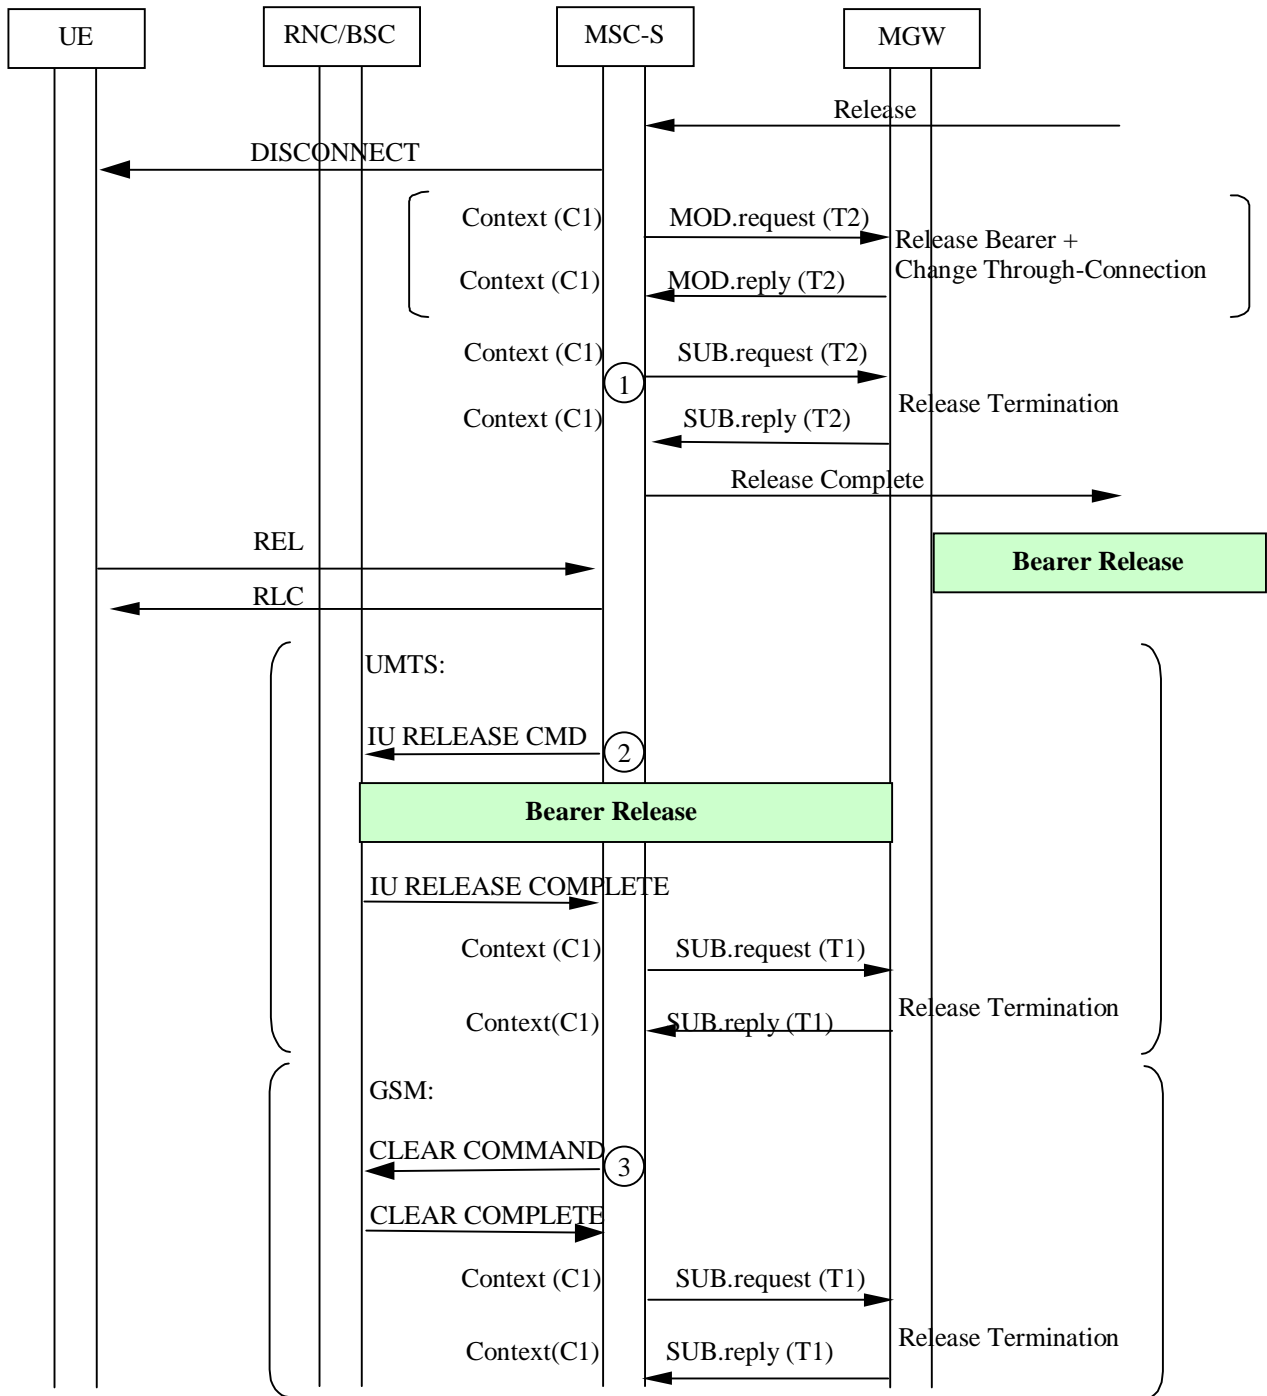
UE
RNC/BSC
MSC-S
MGW

Release

DISCONNECT

Context (C1)
MOD.request (T2)
Release Bearer + Change Through-Connection
Context (C1)
MOD.reply (T2)

Context (C1)
SUB.request (T2)
1
Release Termination
Context (C1)
SUB.reply (T2)

Release Complete

REL
Bearer Release
RLC

UMTS:

IU RELEASE CMD
2

Bearer Release

IU RELEASE COMPLETE

Context (C1)
SUB.request (T1)
Release Termination
Context(C1)
SUB.reply (T1)

GSM:

CLEAR COMMAND
3
CLEAR COMPLETE

Context (C1)
SUB.request (T1)
Release Termination
Context(C1)
SUB.reply (T1)